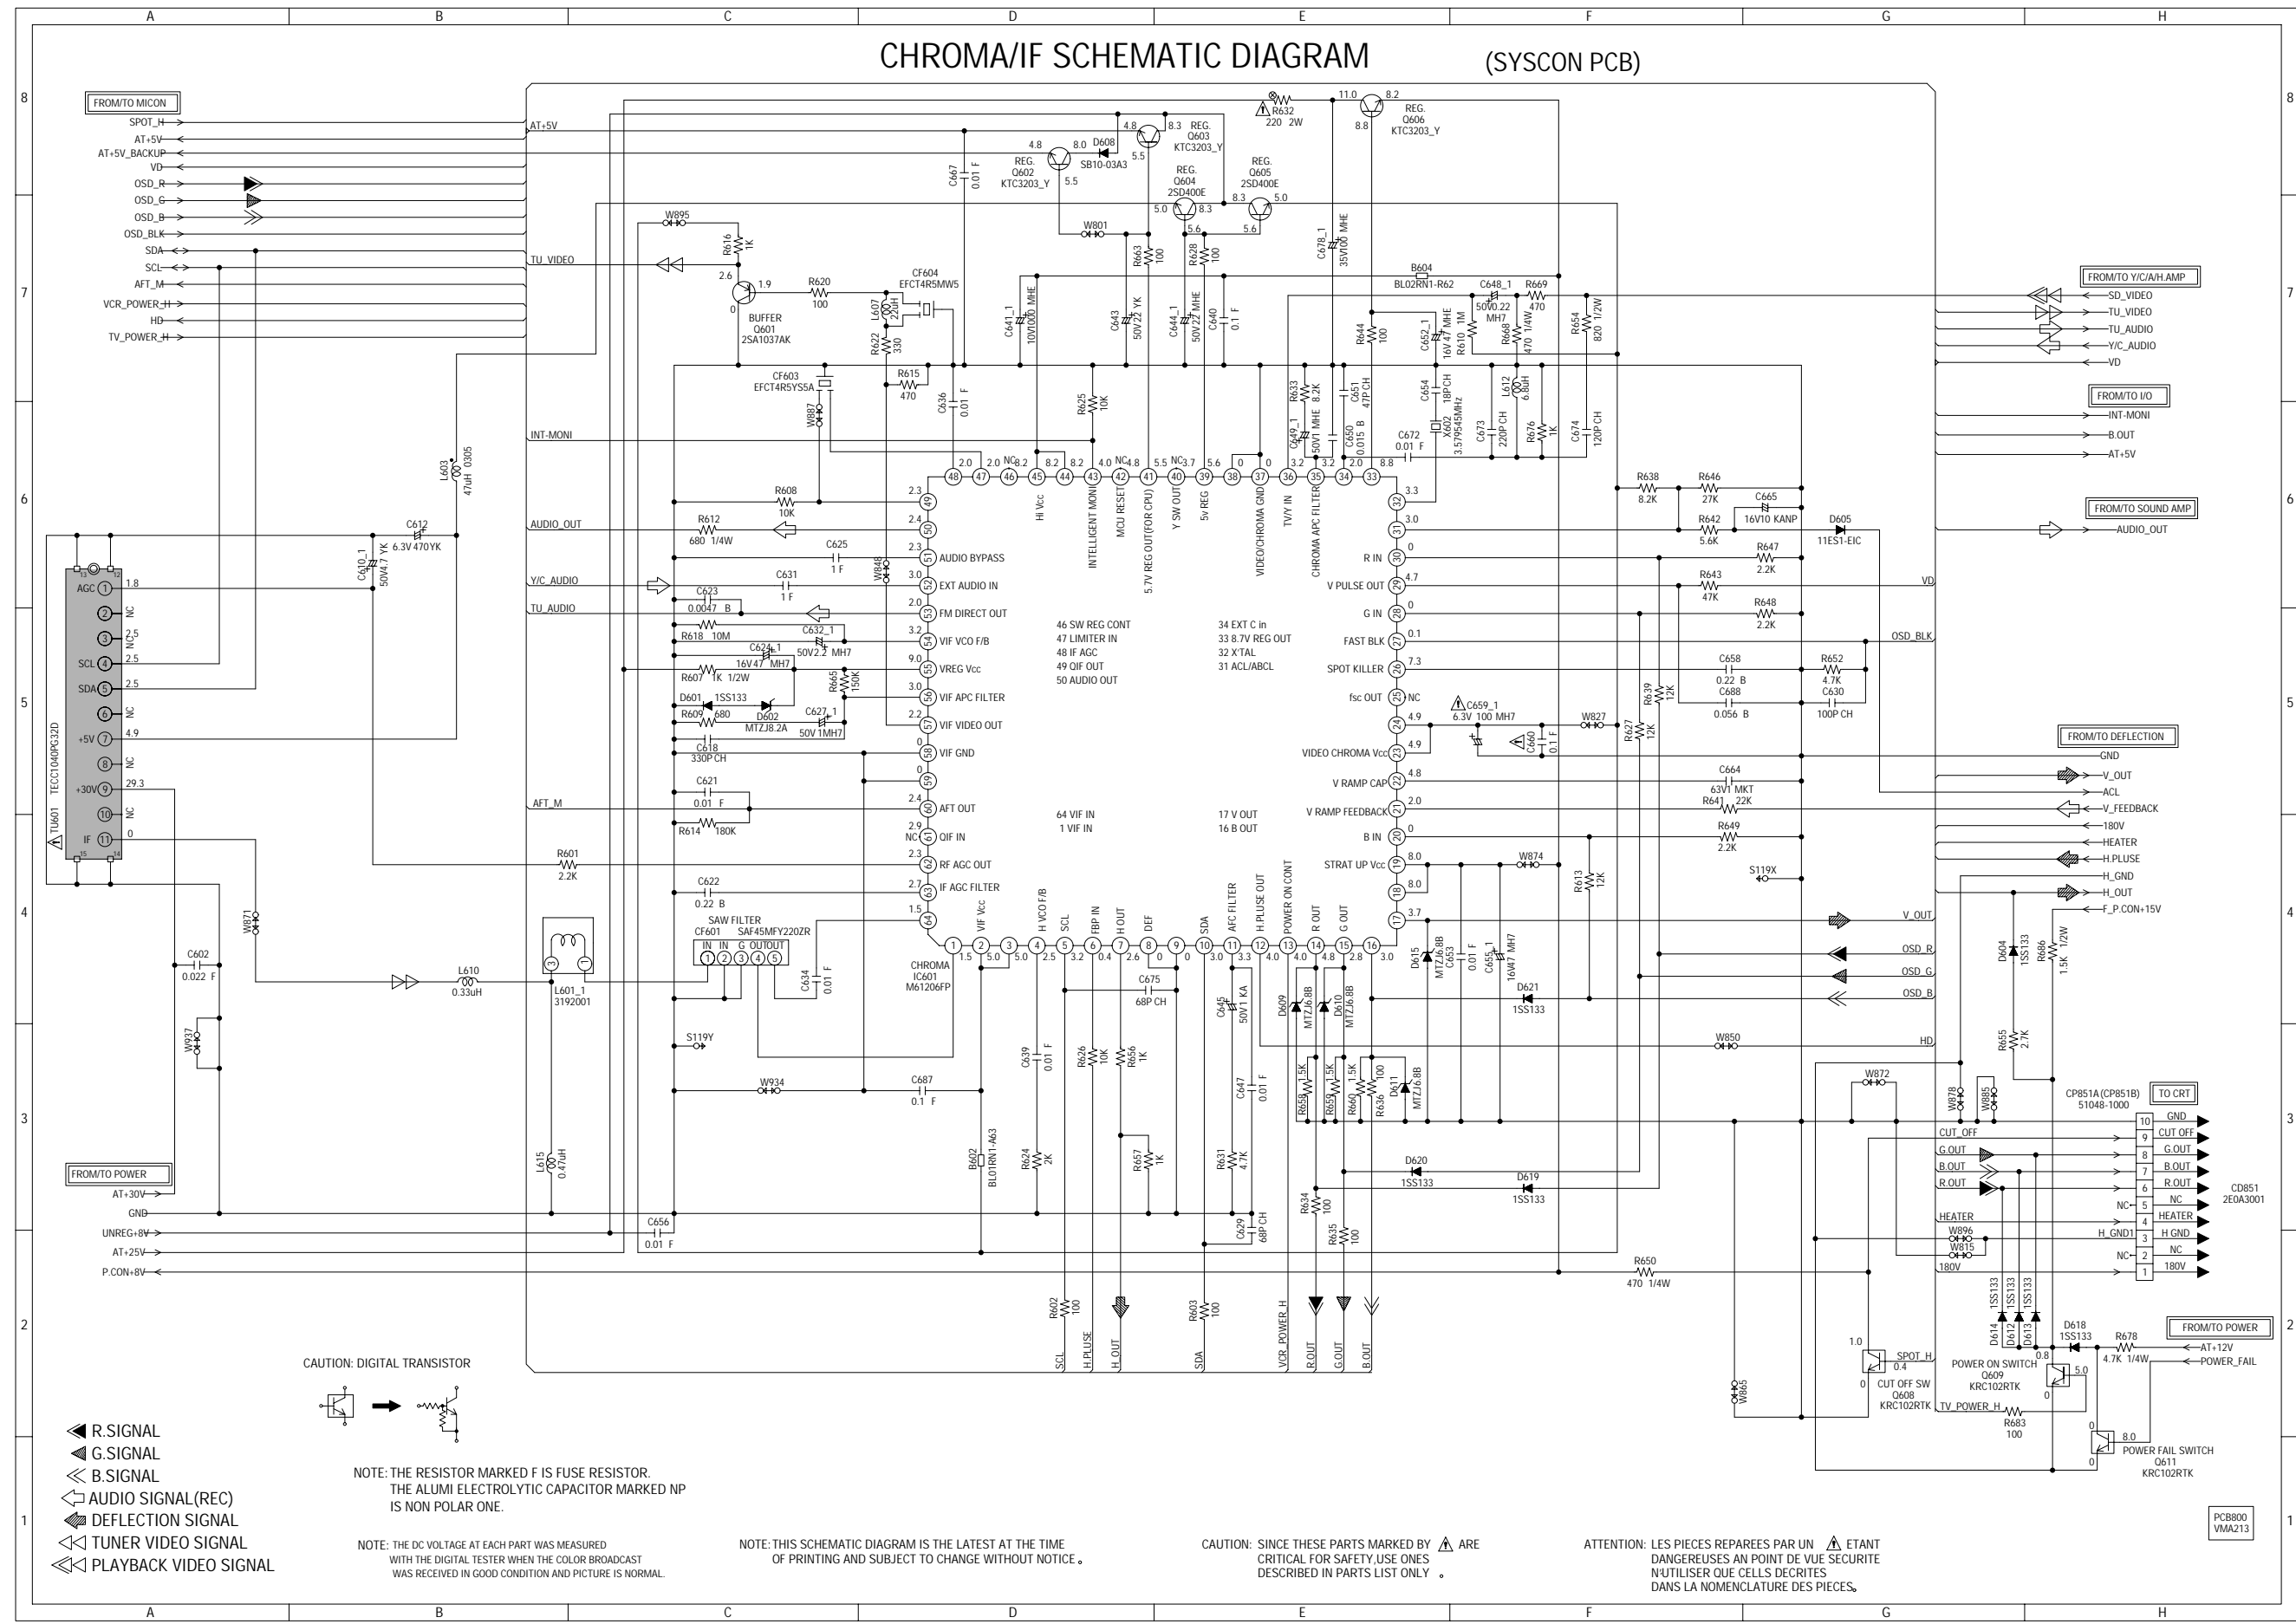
A B C D E F G H

CHROMA/IF SCHEMATIC DIAGRAM (SYSCON PCB)

FROM/TO MICON
SPOT_H
AT+5V
AT+5V_BACKUP
VD
OSD_R
OSD_G
OSD_B
OSD_BLK
SDA
SCL
AFT_M
VCR_POWER_H
HD
TV_POWER_H

AT+5V
TU_VIDEO
INT-MONI
AUDIO_OUT
Y/C_AUDIO
TU_AUDIO
AFT_M

REG. Q602 KTC3203_Y
D608 SB10-03A3
REG. Q603 KTC3203_Y
REG. Q604 2SD400E
REG. Q605 2SD400E
R632 220 2W
REG. Q606 KTC3203_Y
C667 0.01 F
W895
W801
R616 1K
BUFFER Q601 2SA1037AK
R620 100
CF604 EFCT4R5MW5
L607 22uH
R622 330
CF603 EFCT4R5YS5A
R615 470
C636 0.01 F
W887
R608 10K
R612 680 1/4W
C625 1 F
C631 1 F
C623 0.0047 B
R618 10M
C632_1 50V2.2 MH7
C624_1 16V47 MH7
R607 1K 1/2W
D601 1SS133
R609 680
D602 MTZJ8.2A
C627_1 50V 1MH7
C618 330P CH
C621 0.01 F
R614 180K
R601 2.2K
C622 0.22 B
SAW FILTER CF601 SAF45MFY220ZR
IN IN G OUT OUT
C634 0.01 F
L610 0.33uH
L601_1 3192001
C602 0.022 F
W871
W937
S119Y
W934
C687 0.1 F
L615 0.47uH
C656 0.01 F
B602 BL01RN1-A63
R665 150K
W848
C641_1 10V100 MHE
C643 50V22 YK
C644_1 50V22 MHE
C640 0.1 F
R663 100
R628 100
R625 10K
C678_1 35V100 MHE
B604 BL02RN1-R62
C648_1 50V0.22 MH7
R669 470
R644 100
C652_1 16V47 MHE
R610 1M
R668 470 1/4W
R654 820 1/2W
R633 8.2K
C649_1 50V1 MHE
C651 47P CH
C650 0.015 B
C654 18P CH
X602 3.579545MHz
L612 6.8uH
C673 220P CH
R676 1K
C674 120P CH
C672 0.01 F
L603 47uH 0305
C612 6.3V 470YK
C610_1 50V4.7 YK

AGC NC NC SCL SDA NC +5V NC +30V NC IF
TU601 TECC1040PC32D

AUDIO BYPASS
EXT AUDIO IN
FM DIRECT OUT
VIF VCO F/B
VREG Vcc
VIF APC FILTER
VIF VIDEO OUT
VIF GND
AFT OUT
QIF IN
RF AGC OUT
IF AGC FILTER
H Vcc
INTELLIGENT MONI
MCU RESET
5.7V REG OUT(FOR CPU)
Y SW OUT
5V REG
VIDEO/CHROMA GND
TV/Y IN
CHROMA APC FILTER
R IN
V PULSE OUT
G IN
FAST BLK
SPOT KILLER
fsc OUT
VIDEO CHROMA Vcc
V RAMP CAP
V RAMP FEEDBACK
B IN
STRAT UP Vcc
VIF Vcc
H VCO F/B
SCL
FBP IN
H OUT
DEF
SDA
AFC FILTER
H.PLUSE OUT
POWER ON CONT
R OUT
G OUT

46 SW REG CONT
47 LIMITER IN
48 IF AGC
49 QIF OUT
50 AUDIO OUT
34 EXT C in
33 8.7V REG OUT
32 X'TAL
31 ACL/ABCL
64 VIF IN
1 VIF IN
17 V OUT
16 B OUT

CHROMA IC601 M61206FP

C639 0.01 F
R626 10K
R656 1K
C675 68P CH
C645 50V1 KA
C647 0.01 F
R624 2K
R657 1K
R631 4.7K
C629 68P CH
R602 100
R603 100
R634 100
R635 100
D609 MTZJ6.8B
D610 MTZJ6.8B
D611 MTZJ6.8B
R658 1.5K
R659 1.5K
R660 1.5K
R636 1K
D615 MTZJ6.8B
C653 0.01 F
C655_1 16V47 MH7
D621 1SS133
D620 1SS133
D619 1SS133
R613 12K
W874
W850
W827
C659_1 6.3V 100 MH7
C660 0.1 F
R627 12K
R639 12K
R638 8.2K
R646 27K
C665 16V10 KANP
R642 5.6K
D605 11ES1-EIC
R647 2.2K
R643 47K
R648 2.2K
C658 0.22 B
C688 0.056 B
R652 4.7K
C630 100P CH
C664 63V1 MKT
R641 22K
R649 2.2K
S119X
R650 470 1/4W
W865

SCL H.PLUSE H_OUT SDA VCR_POWER_H R_OUT G_OUT B_OUT

FROM/TO Y/C/A/H.AMP
SD_VIDEO
TU_VIDEO
TU_AUDIO
Y/C_AUDIO
VD
FROM/TO I/O
INT-MONI
B.OUT
AT+5V
FROM/TO SOUND AMP
AUDIO_OUT
VD
OSD_BLK
FROM/TO DEFLECTION
GND
V_OUT
ACL
V_FEEDBACK
180V
HEATER
H.PLUSE
H_GND
H_OUT
F_P.CON+15V
V_OUT
OSD_R
OSD_G
OSD_B
HD
D604 1SS133
R686 1.5K 1/2W
R655 2.7K
W872
W878
W885
CP851A (CP851B) 51048-1000
TO CRT
CUT_OFF
G.OUT
B.OUT
R.OUT
NC
HEATER
H_GND
NC
180V
W896
W815
GND CUT OFF G.OUT B.OUT R.OUT NC HEATER H GND NC 180V
10 9 8 7 6 5 4 3 2 1
CD851 2E0A3001
D614 1SS133
D612 1SS133
D613 1SS133
D618 1SS133
R678 4.7K 1/4W
FROM/TO POWER
AT+12V
POWER_FAIL
SPOT_H
CUT OFF SW Q608 KRC102RTK
POWER ON SWITCH Q609 KRC102RTK
TV_POWER_H
R683 100
POWER FAIL SWITCH Q611 KRC102RTK

FROM/TO POWER
AT+30V
GND
UNREG+8V
AT+25V
P.CON+8V

CAUTION: DIGITAL TRANSISTOR

R.SIGNAL
G.SIGNAL
B.SIGNAL
AUDIO SIGNAL(REC)
DEFLECTION SIGNAL
TUNER VIDEO SIGNAL
PLAYBACK VIDEO SIGNAL

NOTE: THE RESISTOR MARKED F IS FUSE RESISTOR.
THE ALUMI ELECTROLYTIC CAPACITOR MARKED NP IS NON POLAR ONE.

NOTE: THE DC VOLTAGE AT EACH PART WAS MEASURED WITH THE DIGITAL TESTER WHEN THE COLOR BROADCAST WAS RECEIVED IN GOOD CONDITION AND PICTURE IS NORMAL.

NOTE: THIS SCHEMATIC DIAGRAM IS THE LATEST AT THE TIME OF PRINTING AND SUBJECT TO CHANGE WITHOUT NOTICE.

CAUTION: SINCE THESE PARTS MARKED BY ⚠ ARE CRITICAL FOR SAFETY,USE ONES DESCRIBED IN PARTS LIST ONLY.

ATTENTION: LES PIECES REPAREES PAR UN ⚠ ETANT DANGEREUSES AN POINT DE VUE SECURITE N'UTILISER QUE CELLS DECRITES DANS LA NOMENCLATURE DES PIECES.

PCB800 VMA213

8 7 6 5 4 3 2 1